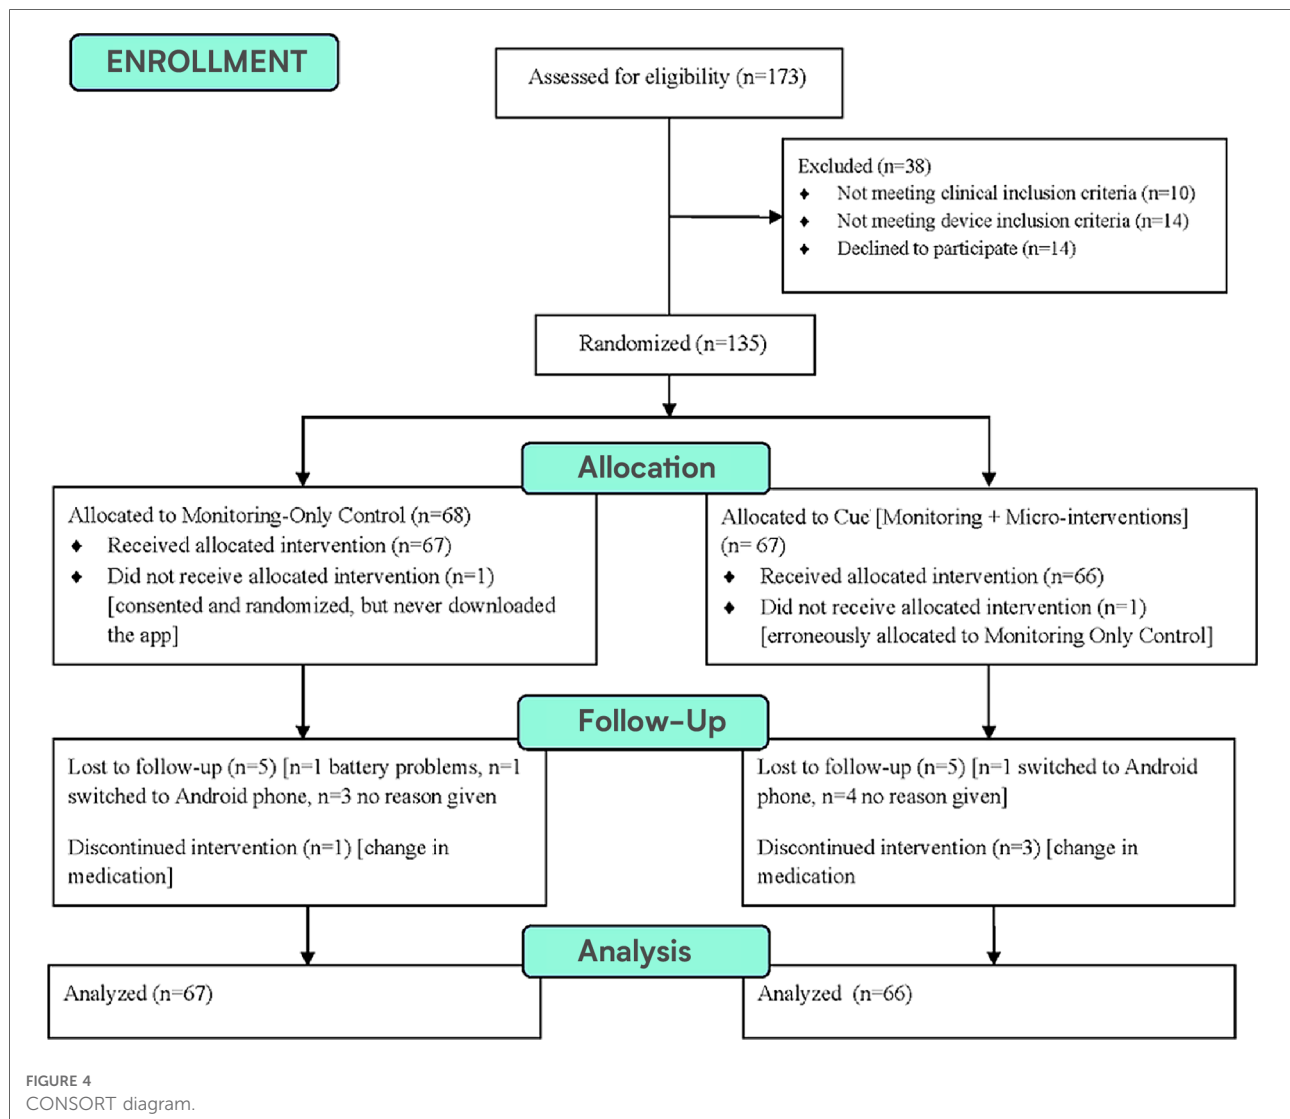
ENROLLMENT

Assessed for eligibility (n=173)

Excluded (n=38)
- Not meeting clinical inclusion criteria (n=10)
- Not meeting device inclusion criteria (n=14)
- Declined to participate (n=14)

Randomized (n=135)

Allocation

Allocated to Monitoring-Only Control (n=68)
- Received allocated intervention (n=67)
- Did not receive allocated intervention (n=1) [consented and randomized, but never downloaded the app]

Allocated to Cue [Monitoring + Micro-interventions] (n= 67)
- Received allocated intervention (n=66)
- Did not receive allocated intervention (n=1) [erroneously allocated to Monitoring Only Control]

Follow-Up

Lost to follow-up (n=5) [n=1 battery problems, n=1 switched to Android phone, n=3 no reason given

Discontinued intervention (n=1) [change in medication]

Lost to follow-up (n=5) [n=1 switched to Android phone, n=4 no reason given]

Discontinued intervention (n=3) [change in medication

Analysis

Analyzed (n=67)

Analyzed (n=66)

FIGURE 4
CONSORT diagram.